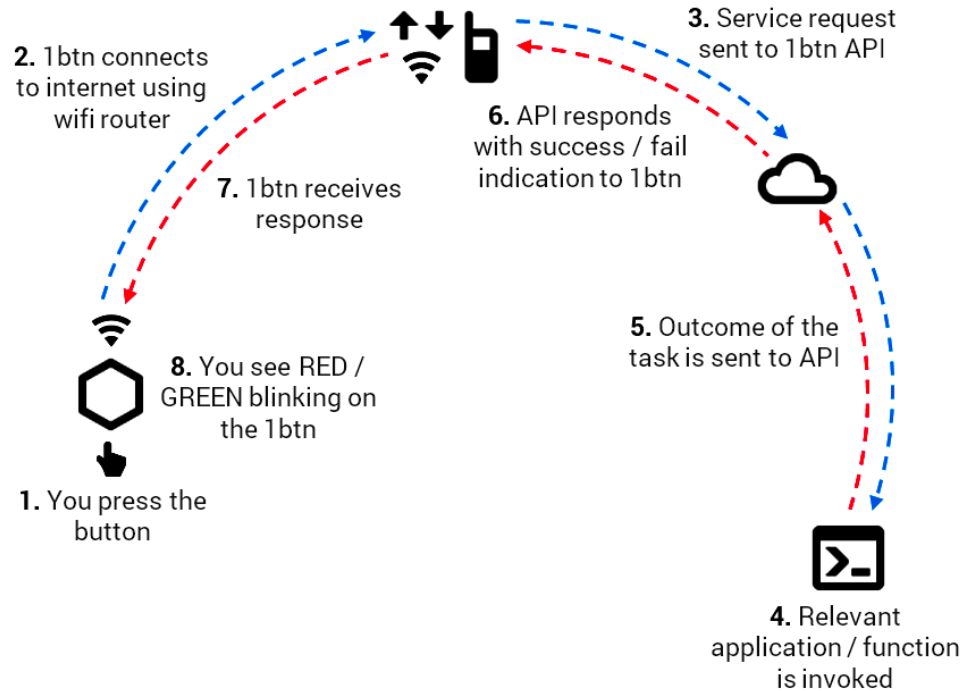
2. 1btn connects to internet using wifi router

3. Service request sent to 1btn API

6. API responds with success / fail indication to 1btn

7. 1btn receives response

5. Outcome of the task is sent to API

8. You see RED / GREEN blinking on the 1btn

1. You press the button

4. Relevant application / function is invoked